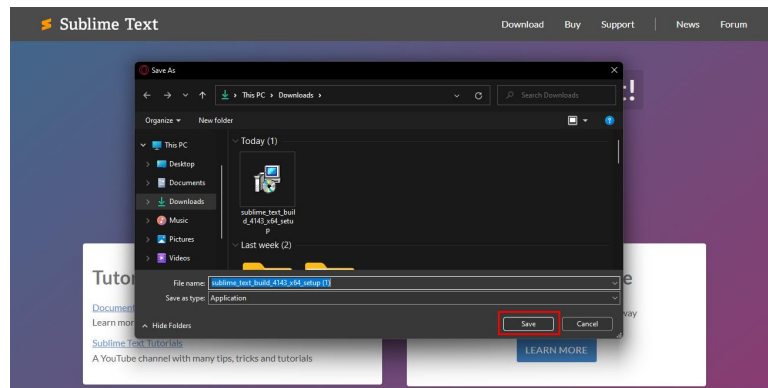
Sublime Text

Download Buy Support News Forum

Save As

This PC > Downloads >

Search Downloads

Organize ▾ New folder

This PC
Desktop
Documents
Downloads
Music
Pictures
Videos

Today (1)

sublime_text_build_4143_x64_setup

Last week (2)

File name: sublime_text_build_4143_x64_setup (1)

Save as type: Application

Hide Folders

Save Cancel

Tutor

Document

Learn mor

Sublime Text Tutorials

A YouTube channel with many tips, tricks and tutorials

LEARN MORE